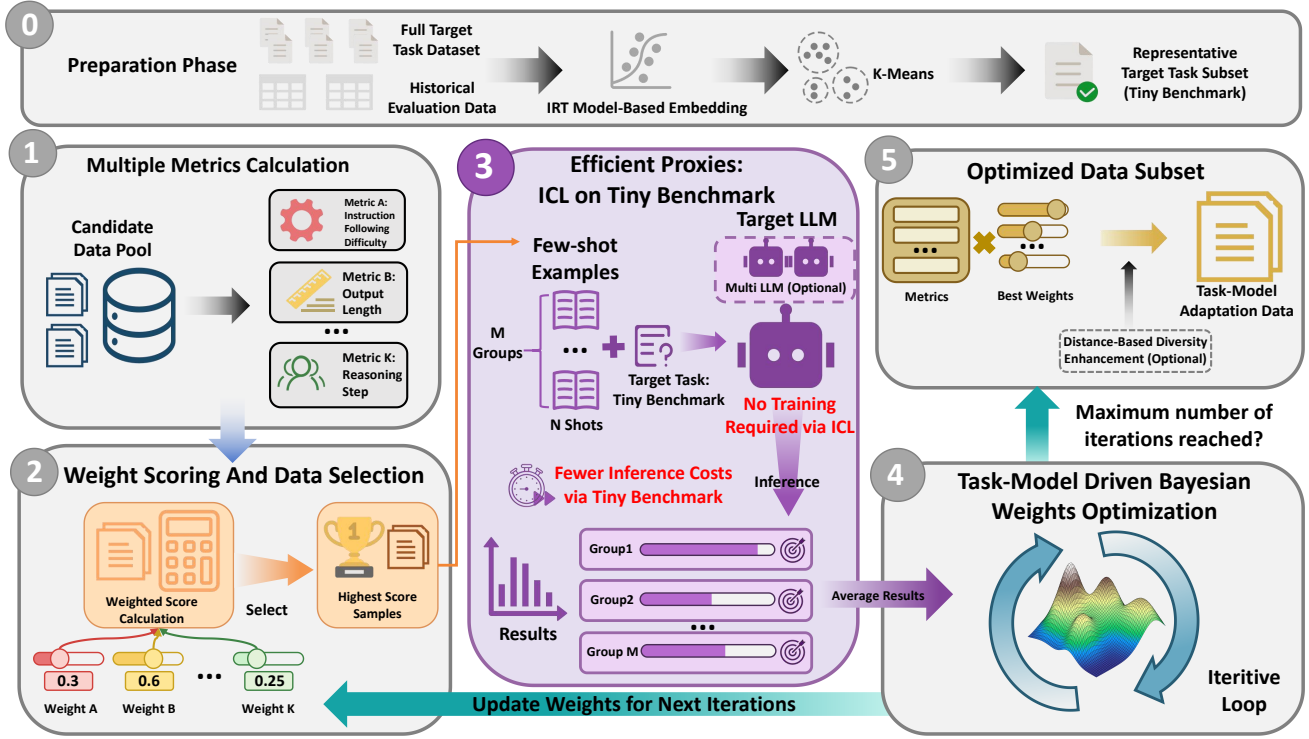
0

Preparation Phase

Full Target Task Dataset

Historical Evaluation Data

IRT Model-Based Embedding

K-Means

Representative Target Task Subset (Tiny Benchmark)

1

Multiple Metrics Calculation

Candidate Data Pool

Metric A: Instruction Following Difficulty

Metric B: Output Length

•••

Metric K: Reasoning Step

3

Efficient Proxies: ICL on Tiny Benchmark

Target LLM

Few-shot Examples

Multi LLM (Optional)

M Groups

•••

Target Task: Tiny Benchmark

N Shots

No Training Required via ICL

Fewer Inference Costs via Tiny Benchmark

Inference

Results

Group1

Group2

•••

Group M

Average Results

5

Optimized Data Subset

Metrics

Best Weights

Task-Model Adaptation Data

Distance-Based Diversity Enhancement (Optional)

Maximum number of iterations reached?

2

Weight Scoring And Data Selection

Weighted Score Calculation

Select

Highest Score Samples

0.3

0.6

•••

0.25

Weight A

Weight B

Weight K

4

Task-Model Driven Bayesian Weights Optimization

Iteritive Loop

Update Weights for Next Iterations